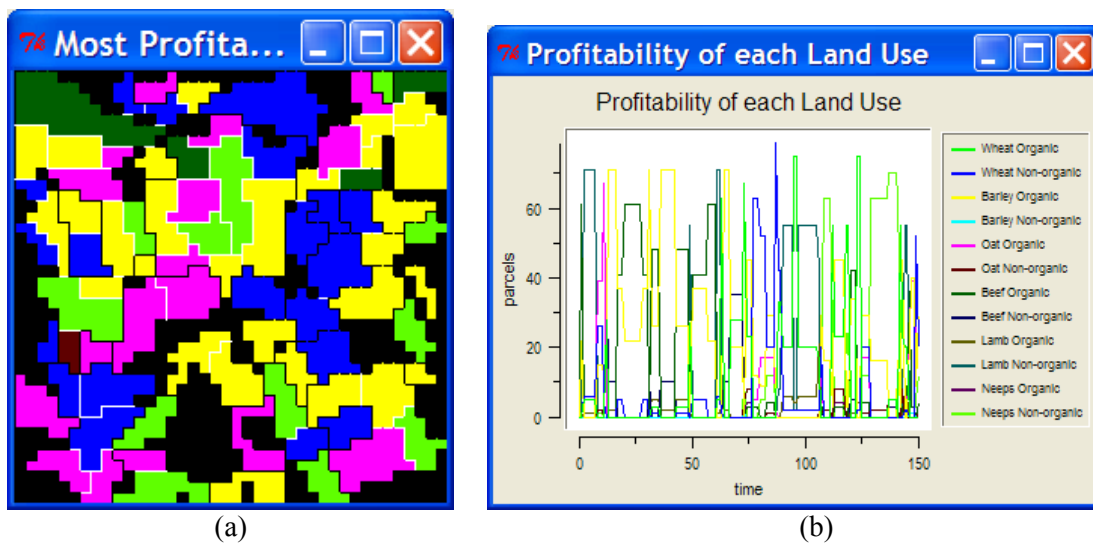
Tk Most Profita...

Tk Profitability of each Land Use

Profitability of each Land Use

parcels

60

40

20

0

0

50

100

150

time

Wheat Organic
Wheat Non-organic
Barley Organic
Barley Non-organic
Oat Organic
Oat Non-organic
Beef Organic
Beef Non-organic
Lamb Organic
Lamb Non-organic
Neeps Organic
Neeps Non-organic

(a)

(b)